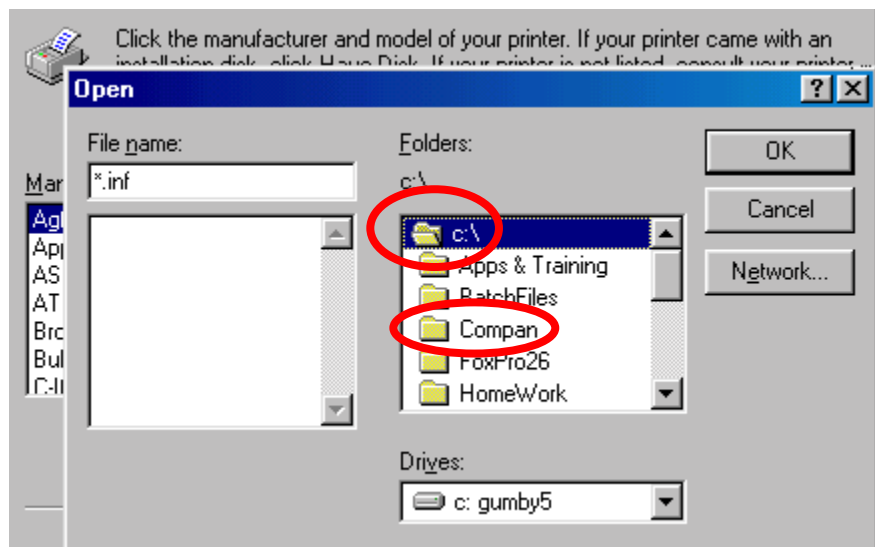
Click the manufacturer and model of your printer. If your printer came with an installation disk, click Have Disk. If your printer is not listed, consult your printer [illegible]

Open

? ×

File name:

*.inf

Folders:

c:\

c:\

Apps & Training

BatchFiles

Compan

FoxPro26

HomeWork

Drives:

c: gumby5

OK

Cancel

Network...

Mar

Agl

Apr

AS

AT

Bro

Bul

C-I